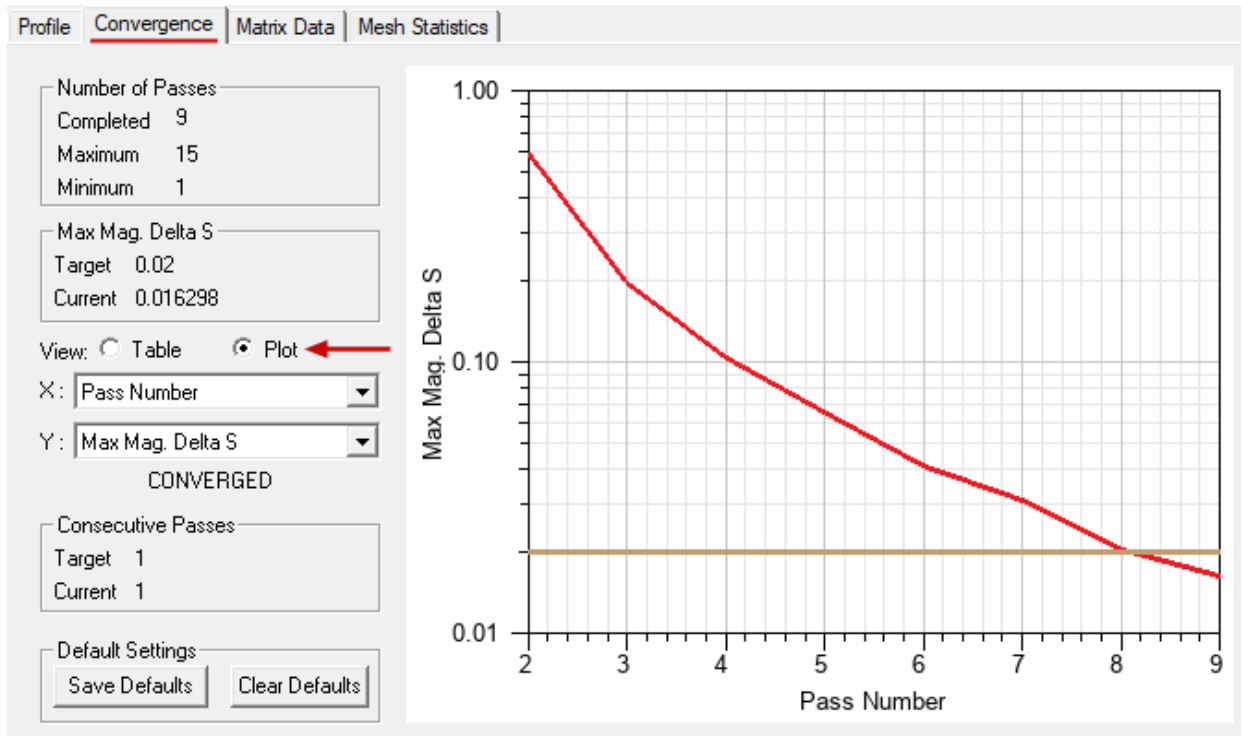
Profile | Convergence | Matrix Data | Mesh Statistics

Number of Passes
Completed 9
Maximum 15
Minimum 1

Max Mag. Delta S
Target 0.02
Current 0.016298

View: Table Plot

X: Pass Number

Y: Max Mag. Delta S

CONVERGED

Consecutive Passes
Target 1
Current 1

Default Settings
Save Defaults
Clear Defaults

1.00
0.10
0.01
Max Mag. Delta S
2 3 4 5 6 7 8 9
Pass Number